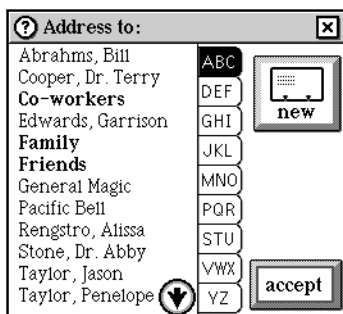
Address to:

Abrahms, Bill
Cooper, Dr. Terry
**Co-workers**
Edwards, Garrison
**Family**
**Friends**
General Magic
Pacific Bell
Rengstro, Alissa
Stone, Dr. Abby
Taylor, Jason
Taylor, Penelope

ABC
DEF
GHI
JKL
MNO
PQR
STU
VWX
YZ

new

accept